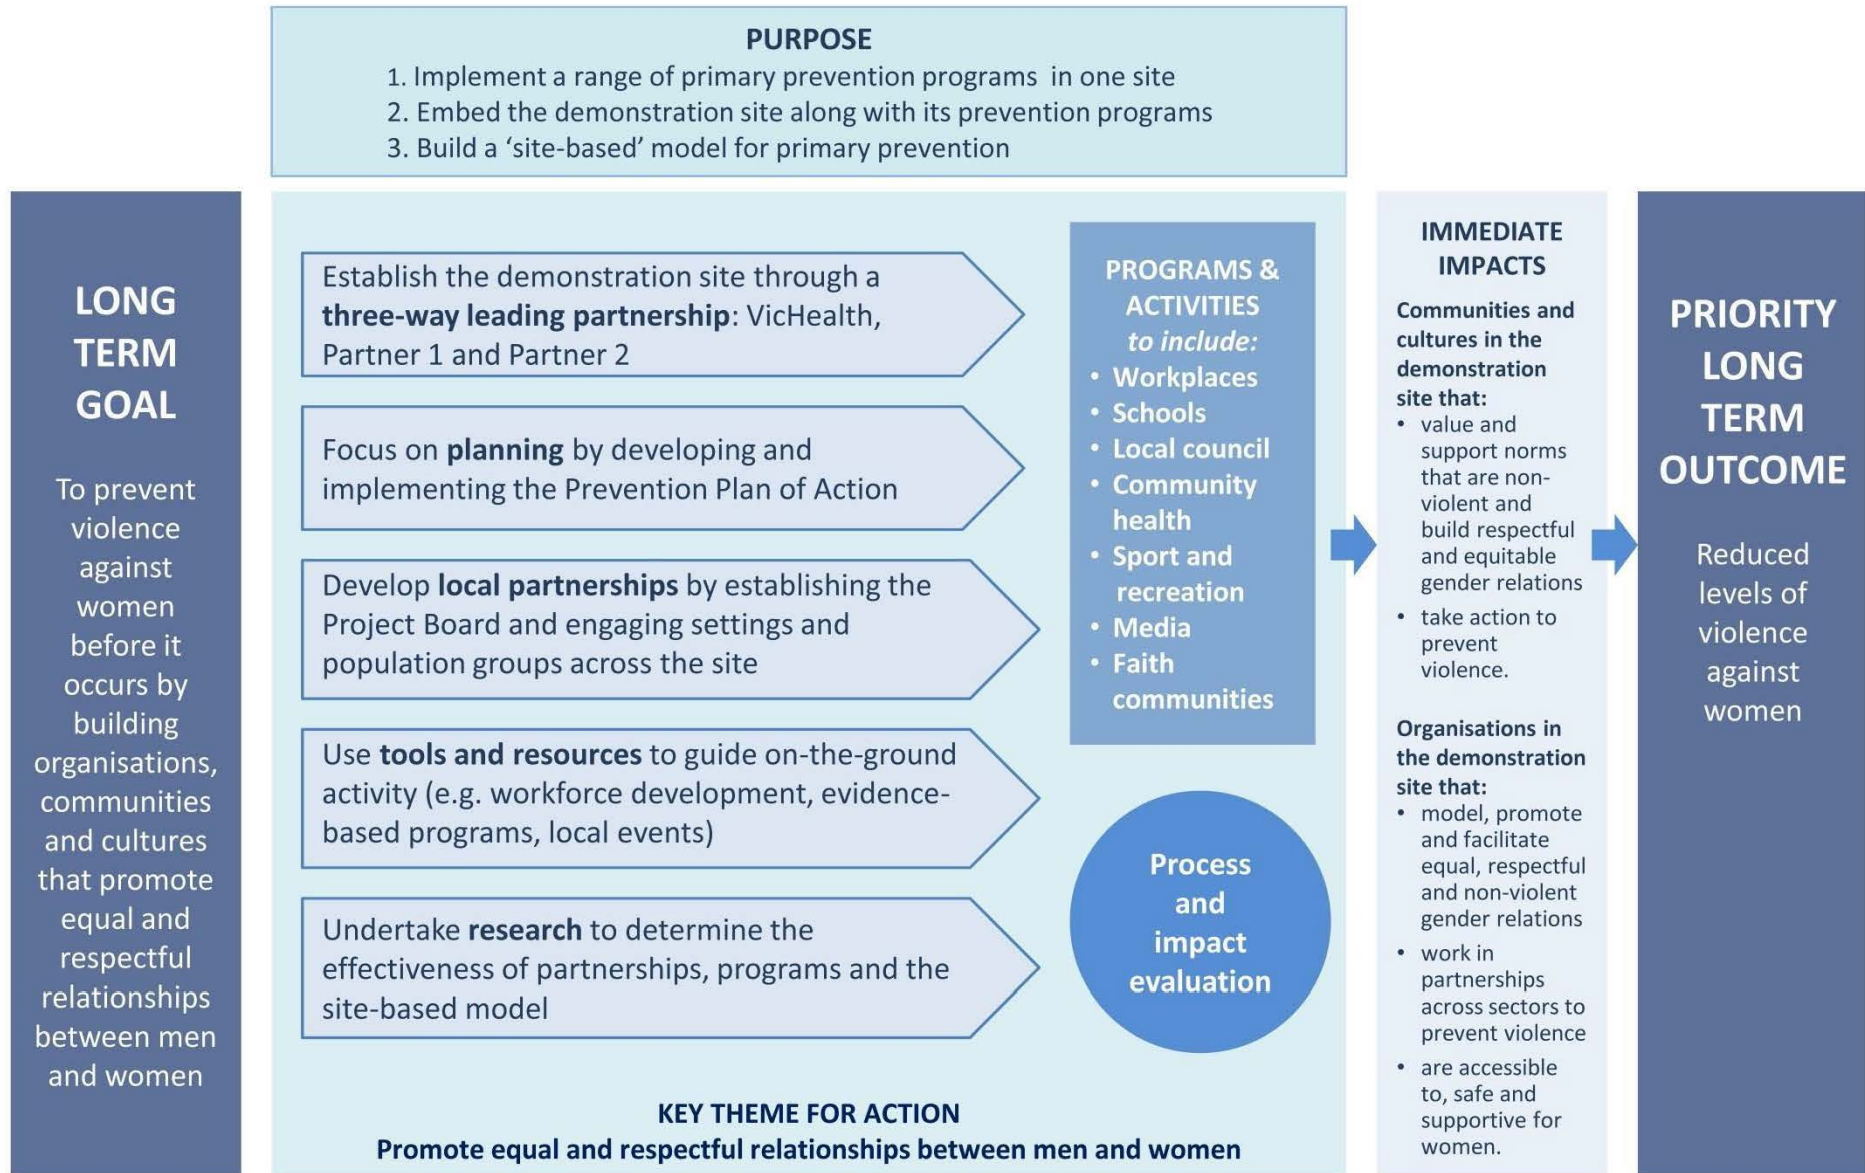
PURPOSE
1. Implement a range of primary prevention programs in one site
2. Embed the demonstration site along with its prevention programs
3. Build a 'site-based' model for primary prevention

LONG TERM GOAL

To prevent violence against women before it occurs by building organisations, communities and cultures that promote equal and respectful relationships between men and women

Establish the demonstration site through a **three-way leading partnership**: VicHealth, Partner 1 and Partner 2

Focus on **planning** by developing and implementing the Prevention Plan of Action

Develop **local partnerships** by establishing the Project Board and engaging settings and population groups across the site

Use **tools and resources** to guide on-the-ground activity (e.g. workforce development, evidence-based programs, local events)

Undertake **research** to determine the effectiveness of partnerships, programs and the site-based model

PROGRAMS & ACTIVITIES *to include:*
- Workplaces
- Schools
- Local council
- Community health
- Sport and recreation
- Media
- Faith communities

Process and impact evaluation

KEY THEME FOR ACTION
Promote equal and respectful relationships between men and women

IMMEDIATE IMPACTS

Communities and cultures in the demonstration site that:
- value and support norms that are non-violent and build respectful and equitable gender relations
- take action to prevent violence.

Organisations in the demonstration site that:
- model, promote and facilitate equal, respectful and non-violent gender relations
- work in partnerships across sectors to prevent violence
- are accessible to, safe and supportive for women.

PRIORITY LONG TERM OUTCOME

Reduced levels of violence against women